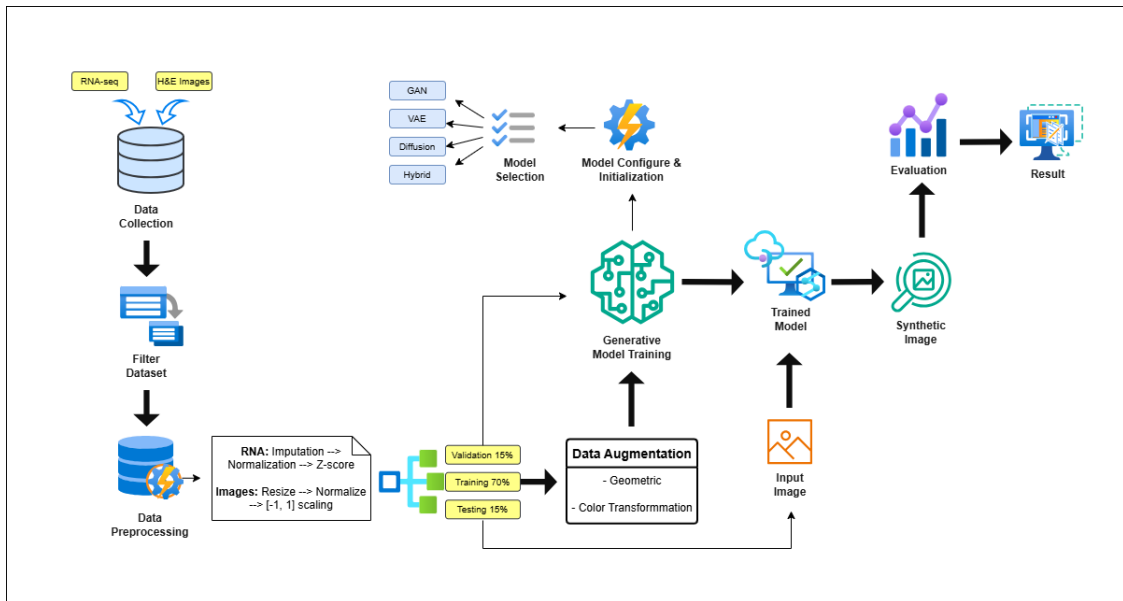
RNA-seq

H&E Images

Data Collection

Filter Dataset

Data Preprocessing

RNA: Imputation --> Normalization --> Z-score

Images: Resize --> Normalize --> [-1, 1] scaling

Validation 15%

Training 70%

Testing 15%

Data Augmentation

- Geometric

- Color Transformmation

GAN

VAE

Diffusion

Hybrid

Model Selection

Model Configure & Initialization

Generative Model Training

Trained Model

Input Image

Synthetic Image

Evaluation

Result